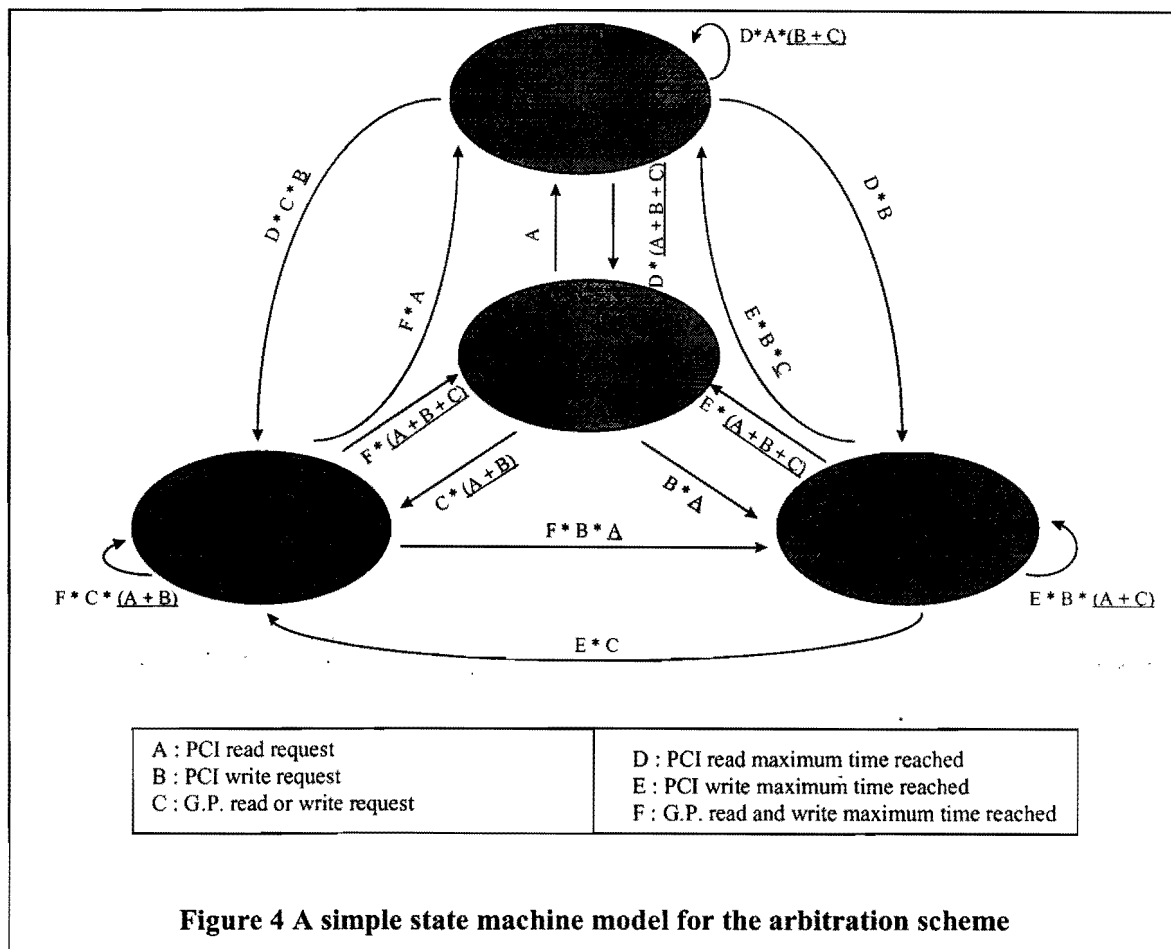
$D*A*\underline{(B+C)}$

$D*C*\underline{B}$

$D*B$

$A$

$D*\underline{(A+B+C)}$

$F*A$

$E*B*\underline{C}$

$F*\underline{(A+B+C)}$

$E*\underline{(A+B+C)}$

$C*\underline{(A+B)}$

$B*\underline{A}$

$F*B*\underline{A}$

$F*C*\underline{(A+B)}$

$E*B*\underline{(A+C)}$

$E*C$

| A : PCI read request<br>B : PCI write request<br>C : G.P. read or write request | D : PCI read maximum time reached<br>E : PCI write maximum time reached<br>F : G.P. read and write maximum time reached |
|---|---|

Figure 4 A simple state machine model for the arbitration scheme